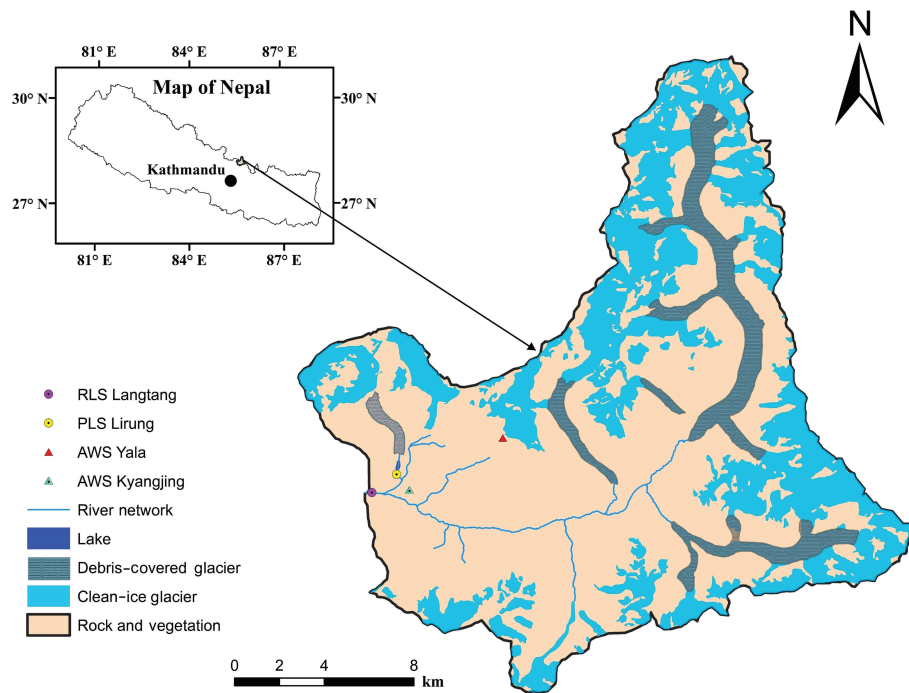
N

81° E 84° E 87° E

Map of Nepal

30° N 30° N

Kathmandu

27° N 27° N

81° E 84° E 87° E

RLS Langtang
PLS Lirung
AWS Yala
AWS Kyangjing
River network
Lake
Debris-covered glacier
Clean-ice glacier
Rock and vegetation

0 2 4 8 km